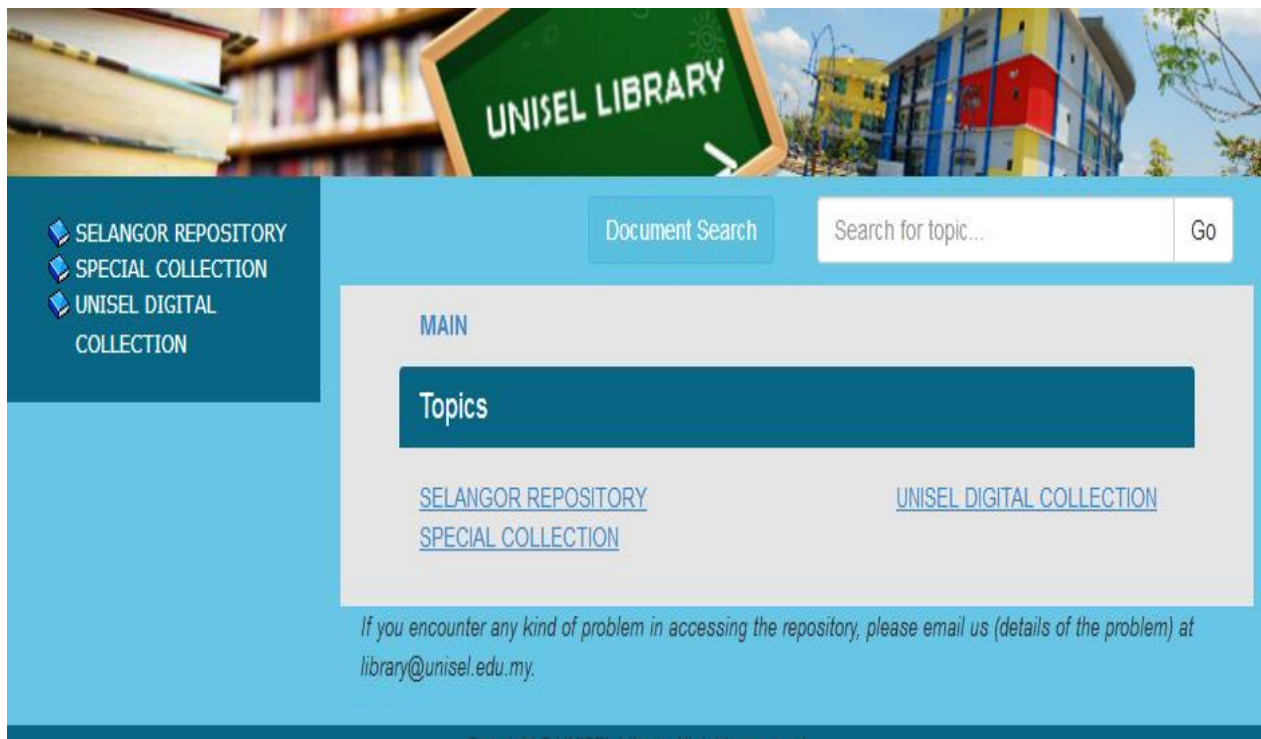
UNISEL LIBRARY

SELANGOR REPOSITORY
SPECIAL COLLECTION
UNISEL DIGITAL COLLECTION

Document Search

Search for topic...

Go

MAIN

Topics

SELANGOR REPOSITORY
SPECIAL COLLECTION

UNISEL DIGITAL COLLECTION

If you encounter any kind of problem in accessing the repository, please email us (details of the problem) at library@unisel.edu.my.

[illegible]